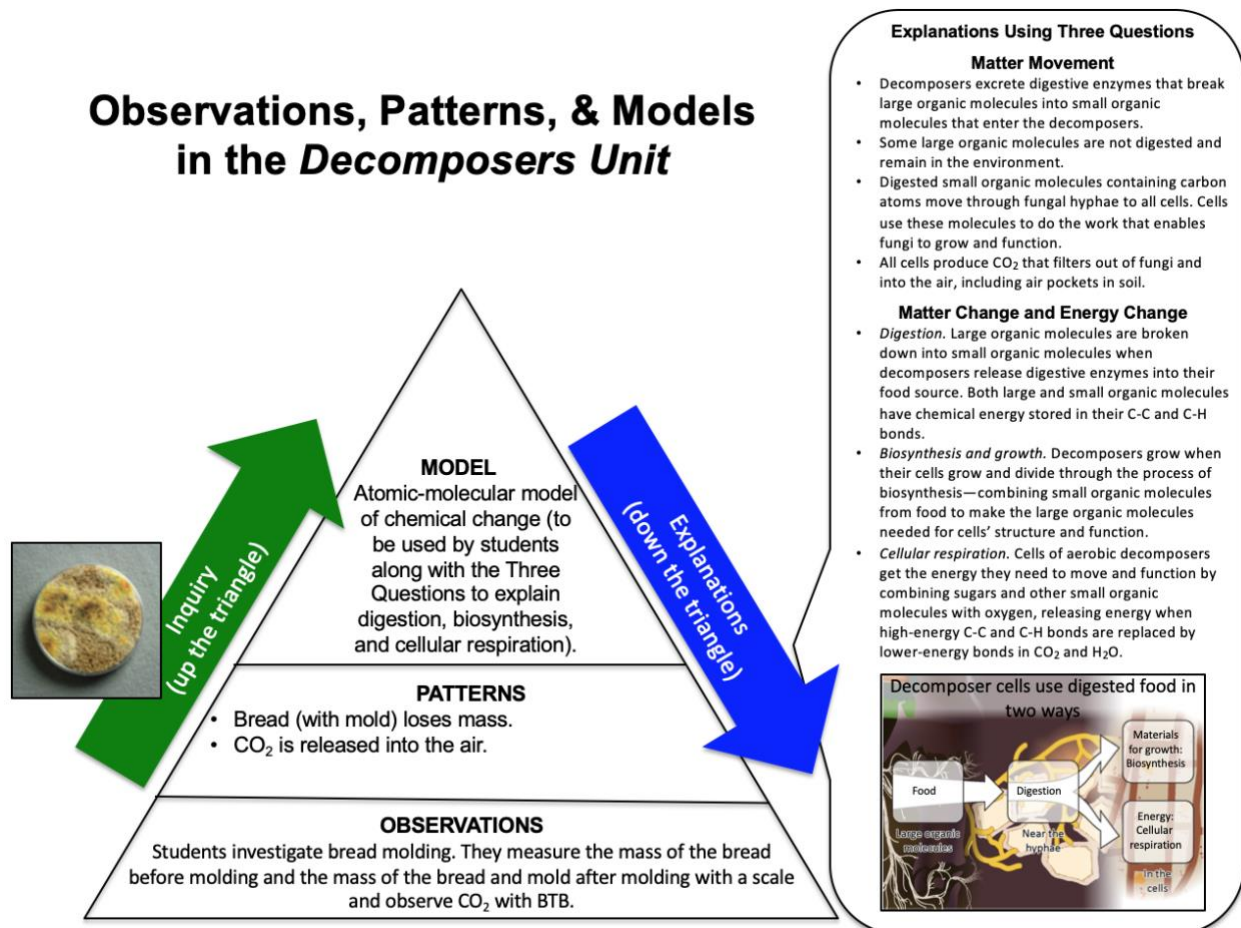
Observations, Patterns, & Models in the *Decomposers Unit*

Inquiry (up the triangle)

Explanations (down the triangle)

MODEL
Atomic-molecular model of chemical change (to be used by students along with the Three Questions to explain digestion, biosynthesis, and cellular respiration).

PATTERNS
• Bread (with mold) loses mass.
• $CO_2$ is released into the air.

OBSERVATIONS
Students investigate bread molding. They measure the mass of the bread before molding and the mass of the bread and mold after molding with a scale and observe $CO_2$ with BTB.

Explanations Using Three Questions

Matter Movement
• Decomposers excrete digestive enzymes that break large organic molecules into small organic molecules that enter the decomposers.
• Some large organic molecules are not digested and remain in the environment.
• Digested small organic molecules containing carbon atoms move through fungal hyphae to all cells. Cells use these molecules to do the work that enables fungi to grow and function.
• All cells produce $CO_2$ that filters out of fungi and into the air, including air pockets in soil.

Matter Change and Energy Change
• *Digestion.* Large organic molecules are broken down into small organic molecules when decomposers release digestive enzymes into their food source. Both large and small organic molecules have chemical energy stored in their C-C and C-H bonds.
• *Biosynthesis and growth.* Decomposers grow when their cells grow and divide through the process of biosynthesis—combining small organic molecules from food to make the large organic molecules needed for cells' structure and function.
• *Cellular respiration.* Cells of aerobic decomposers get the energy they need to move and function by combining sugars and other small organic molecules with oxygen, releasing energy when high-energy C-C and C-H bonds are replaced by lower-energy bonds in $CO_2$ and $H_2O$.

Decomposer cells use digested food in two ways

Food
Large organic molecules
Digestion
Near the hyphae
Materials for growth: Biosynthesis
Energy: Cellular respiration
In the cells